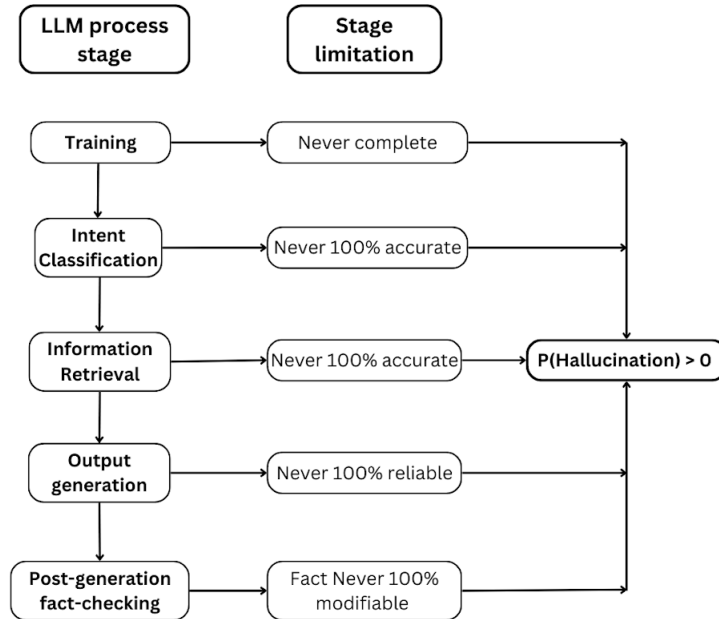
LLM process stage

Stage limitation

Training

Never complete

Intent Classification

Never 100% accurate

Information Retrieval

Never 100% accurate

P(Hallucination) > 0

Output generation

Never 100% reliable

Post-generation fact-checking

Fact Never 100% modifiable